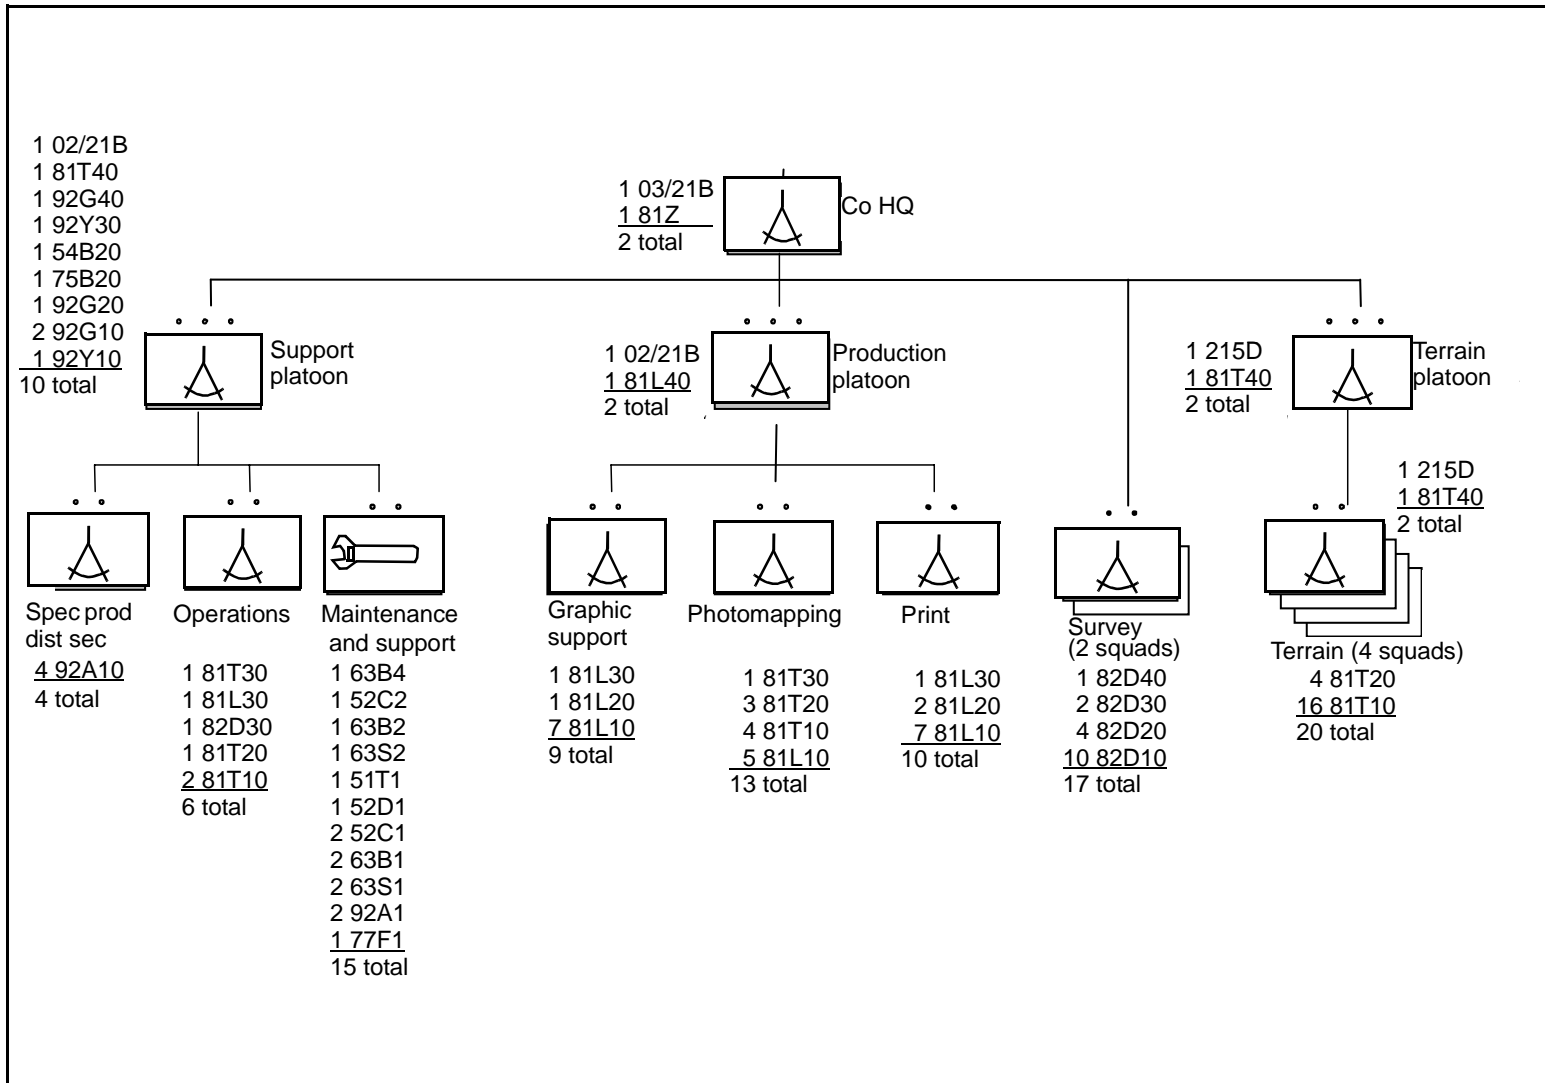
1 03/21B
1 81Z
2 total

Co HQ

1 02/21B
1 81T40
1 92G40
1 92Y30
1 54B20
1 75B20
1 92G20
2 92G10
1 92Y10
10 total

Support platoon

1 02/21B
1 81L40
2 total

Production platoon

1 215D
1 81T40
2 total

Terrain platoon

Spec prod dist sec
4 92A10
4 total

Operations
1 81T30
1 81L30
1 82D30
1 81T20
2 81T10
6 total

Maintenance and support
1 63B4
1 52C2
1 63B2
1 63S2
1 51T1
1 52D1
2 52C1
2 63B1
2 63S1
2 92A1
1 77F1
15 total

Graphic support
1 81L30
1 81L20
7 81L10
9 total

Photomapping
1 81T30
3 81T20
4 81T10
5 81L10
13 total

Print
1 81L30
2 81L20
7 81L10
10 total

Survey (2 squads)
1 82D40
2 82D30
4 82D20
10 82D10
17 total

1 215D
1 81T40
2 total

Terrain (4 squads)
4 81T20
16 81T10
20 total